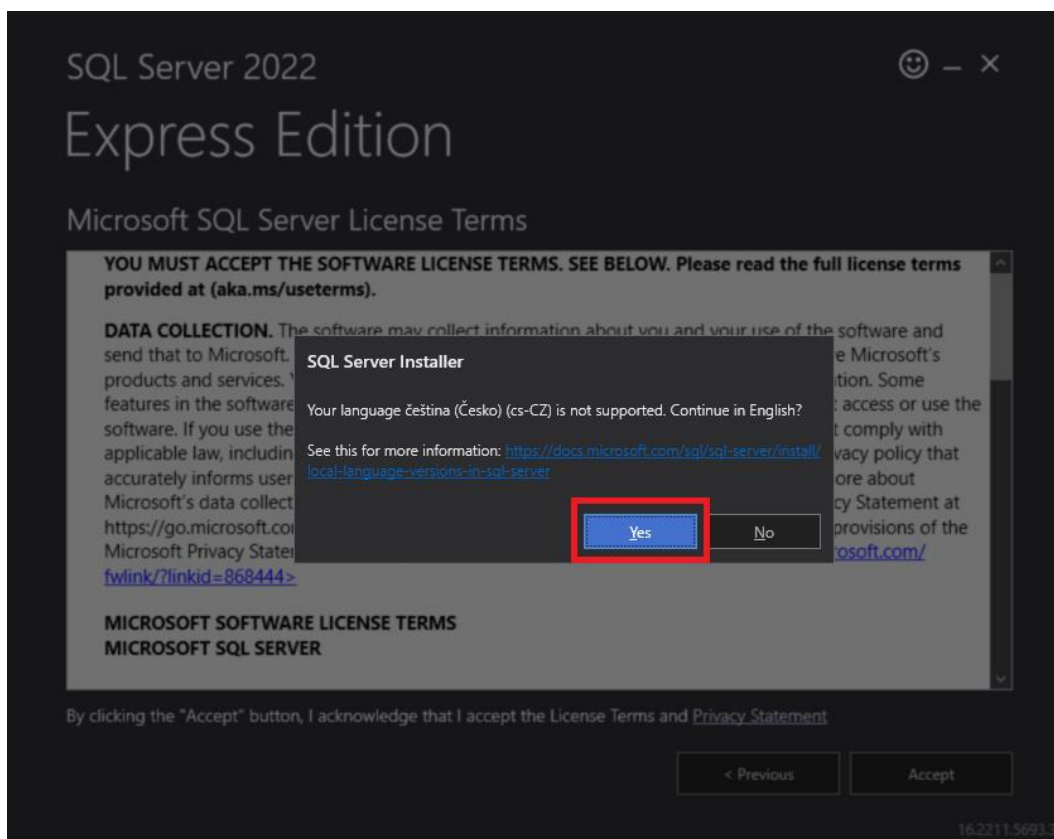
SQL Server 2022

Express Edition

Microsoft SQL Server License Terms

YOU MUST ACCEPT THE SOFTWARE LICENSE TERMS. SEE BELOW. Please read the full license terms provided at (aka.ms/useterms).

DATA COLLECTION. The software may collect information about you and your use of the software and send that to Microsoft. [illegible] e Microsoft's products and services. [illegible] tion. Some features in the software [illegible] access or use the software. If you use the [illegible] t comply with applicable law, includin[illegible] vacy policy that accurately informs user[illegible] ore about Microsoft's data collect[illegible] cy Statement at https://go.microsoft.co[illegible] provisions of the Microsoft Privacy Stater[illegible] rosoft.com/ fwlink/?linkid=868444>

MICROSOFT SOFTWARE LICENSE TERMS
MICROSOFT SQL SERVER

SQL Server Installer

Your language čeština (Česko) (cs-CZ) is not supported. Continue in English?

See this for more information: https://docs.microsoft.com/sql/sql-server/install/local-language-versions-in-sql-server

Yes

No

By clicking the "Accept" button, I acknowledge that I accept the License Terms and Privacy Statement

< Previous

Accept

16.2211.5693.3